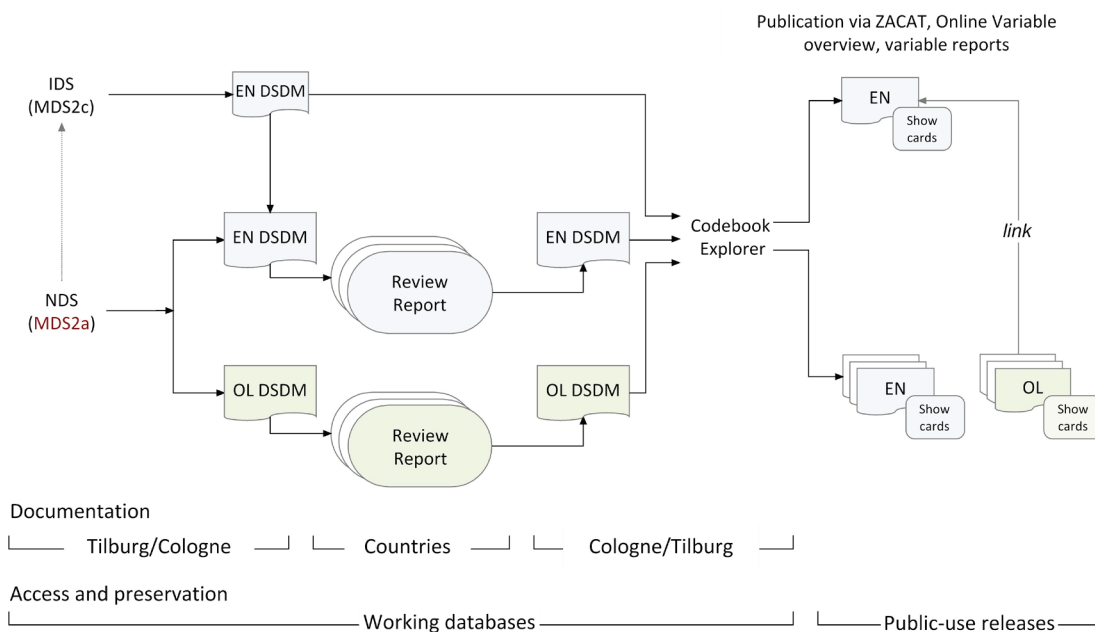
Publication via ZACAT, Online Variable overview, variable reports

IDS
(MDS2c)

EN DSDM

EN

Show cards

EN DSDM

Review Report

EN DSDM

Codebook Explorer

link

NDS
(MDS2a)

OL DSDM

Review Report

OL DSDM

EN

Show cards

OL

Show cards

Documentation

Tilburg/Cologne

Countries

Cologne/Tilburg

Access and preservation

Working databases

Public-use releases